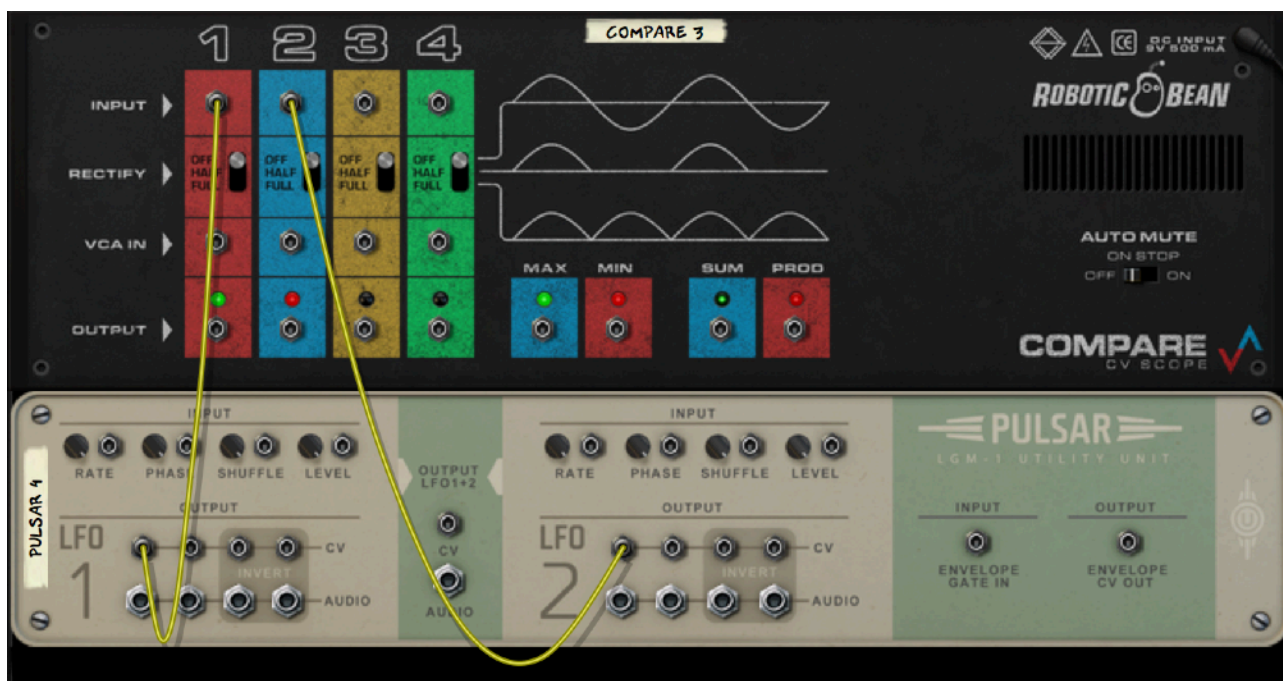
1 2 3 4

COMPARE 3

DC INPUT 9V 500 mA

ROBOTIC BEAN

INPUT

RECTIFY

VCA IN

OUTPUT

OFF HALF FULL

OFF HALF FULL

OFF HALF FULL

OFF HALF FULL

MAX MIN SUM PROD

AUTO MUTE
ON STOP
OFF ON

COMPARE
CV SCOPE

PULSAR 4

INPUT

RATE PHASE SHUFFLE LEVEL

OUTPUT

LFO 1

CV

INVERT

AUDIO

OUTPUT LFO1+2

CV

AUDIO

INPUT

RATE PHASE SHUFFLE LEVEL

OUTPUT

LFO 2

CV

INVERT

AUDIO

PULSAR
LGM-1 UTILITY UNIT

INPUT

ENVELOPE GATE IN

OUTPUT

ENVELOPE CV OUT